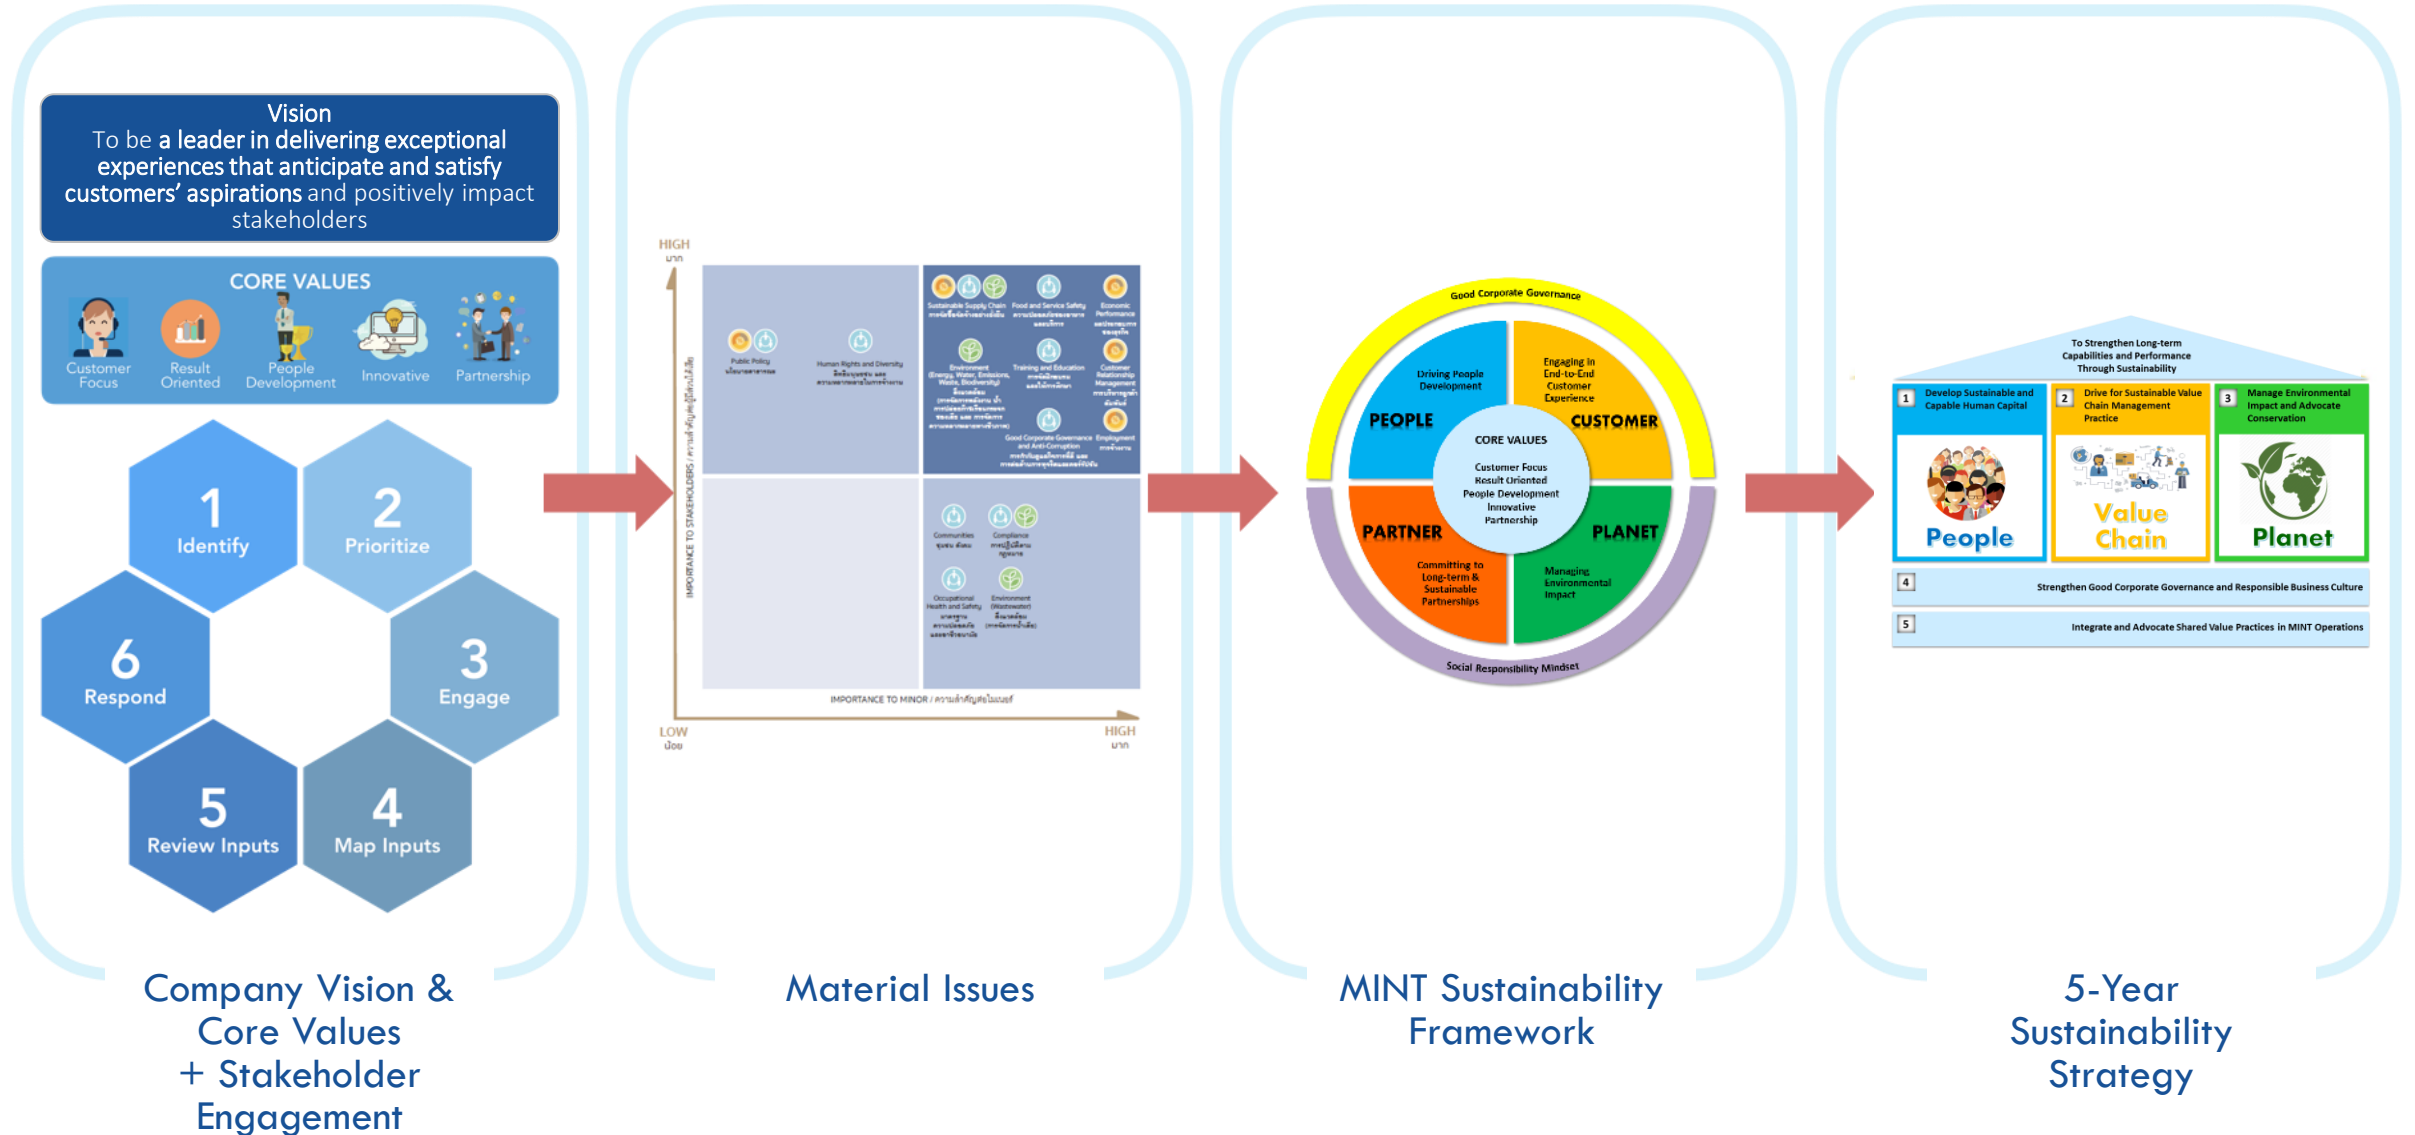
Vision
To be a leader in delivering exceptional experiences that anticipate and satisfy customers' aspirations and positively impact stakeholders

CORE VALUES
Customer Focus
Result Oriented
People Development
Innovative
Partnership

1 Identify
2 Prioritize
3 Engage
4 Map Inputs
5 Review Inputs
6 Respond

Company Vision & Core Values + Stakeholder Engagement

HIGH
มาก
IMPORTANCE TO STAKEHOLDERS / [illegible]
Public Policy
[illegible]
Human Rights and Diversity
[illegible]
Sustainable Supply Chain
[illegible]
Food and Service Safety
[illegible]
Economic Performance
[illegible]
Environment (Energy, Water, Emissions, Waste, Biodiversity)
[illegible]
Training and Education
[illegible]
Customer Relationship Management
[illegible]
Good Corporate Governance and Anti-Corruption
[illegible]
Employment
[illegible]
Communities
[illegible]
Compliance
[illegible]
Occupational Health and Safety
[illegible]
Environment (Wastewater)
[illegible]
IMPORTANCE TO MINOR / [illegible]
LOW
น้อย
HIGH
มาก

Material Issues

Good Corporate Governance
Driving People Development
PEOPLE
Engaging in End-to-End Customer Experience
CUSTOMER
CORE VALUES
Customer Focus
Result Oriented
People Development
Innovative
Partnership
PARTNER
Committing to Long-term & Sustainable Partnerships
PLANET
Managing Environmental Impact
Social Responsibility Mindset

MINT Sustainability Framework

To Strengthen Long-term Capabilities and Performance Through Sustainability
1 Develop Sustainable and Capable Human Capital
2 Drive for Sustainable Value Chain Management Practice
3 Manage Environmental Impact and Advocate Conservation
People
Value Chain
Planet
4 Strengthen Good Corporate Governance and Responsible Business Culture
5 Integrate and Advocate Shared Value Practices in MINT Operations

5-Year Sustainability Strategy